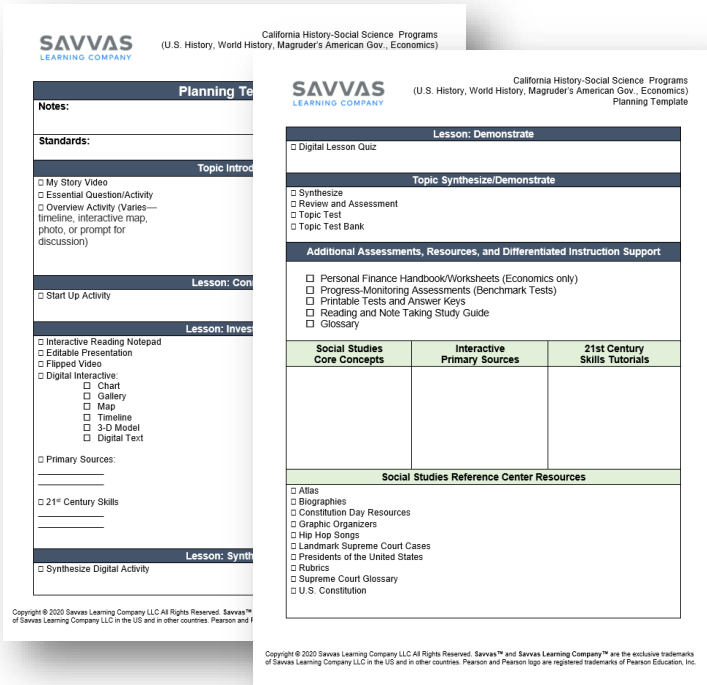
SAVVAS
LEARNING COMPANY

California History-Social Science Programs
(U.S. History, World History, Magruder's American Gov., Economics)

Planning Te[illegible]

Notes:

Standards:

Topic Introd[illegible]

☐ My Story Video
☐ Essential Question/Activity
☐ Overview Activity (Varies—timeline, interactive map, photo, or prompt for discussion)

Lesson: Con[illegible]

☐ Start Up Activity

Lesson: Inves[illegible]

☐ Interactive Reading Notepad
☐ Editable Presentation
☐ Flipped Video
☐ Digital Interactive:
☐ Chart
☐ Gallery
☐ Map
☐ Timeline
☐ 3-D Model
☐ Digital Text

☐ Primary Sources:

☐ 21st Century Skills

Lesson: Synth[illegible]

☐ Synthesize Digital Activity

Copyright © 2020 Savvas Learning Company LLC All Rights Reserved. Savvas™ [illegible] of Savvas Learning Company LLC in the US and in other countries. Pearson and P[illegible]

SAVVAS
LEARNING COMPANY

California History-Social Science Programs
(U.S. History, World History, Magruder's American Gov., Economics)
Planning Template

Lesson: Demonstrate

☐ Digital Lesson Quiz

Topic Synthesize/Demonstrate

☐ Synthesize
☐ Review and Assessment
☐ Topic Test
☐ Topic Test Bank

Additional Assessments, Resources, and Differentiated Instruction Support

☐ Personal Finance Handbook/Worksheets (Economics only)
☐ Progress-Monitoring Assessments (Benchmark Tests)
☐ Printable Tests and Answer Keys
☐ Reading and Note Taking Study Guide
☐ Glossary

| Social Studies Core Concepts | Interactive Primary Sources | 21st Century Skills Tutorials |
|---|---|---|
| | | |

Social Studies Reference Center Resources

☐ Atlas
☐ Biographies
☐ Constitution Day Resources
☐ Graphic Organizers
☐ Hip Hop Songs
☐ Landmark Supreme Court Cases
☐ Presidents of the United States
☐ Rubrics
☐ Supreme Court Glossary
☐ U.S. Constitution

Copyright © 2020 Savvas Learning Company LLC All Rights Reserved. Savvas™ and Savvas Learning Company™ are the exclusive trademarks of Savvas Learning Company LLC in the US and in other countries. Pearson and Pearson logo are registered trademarks of Pearson Education, Inc.